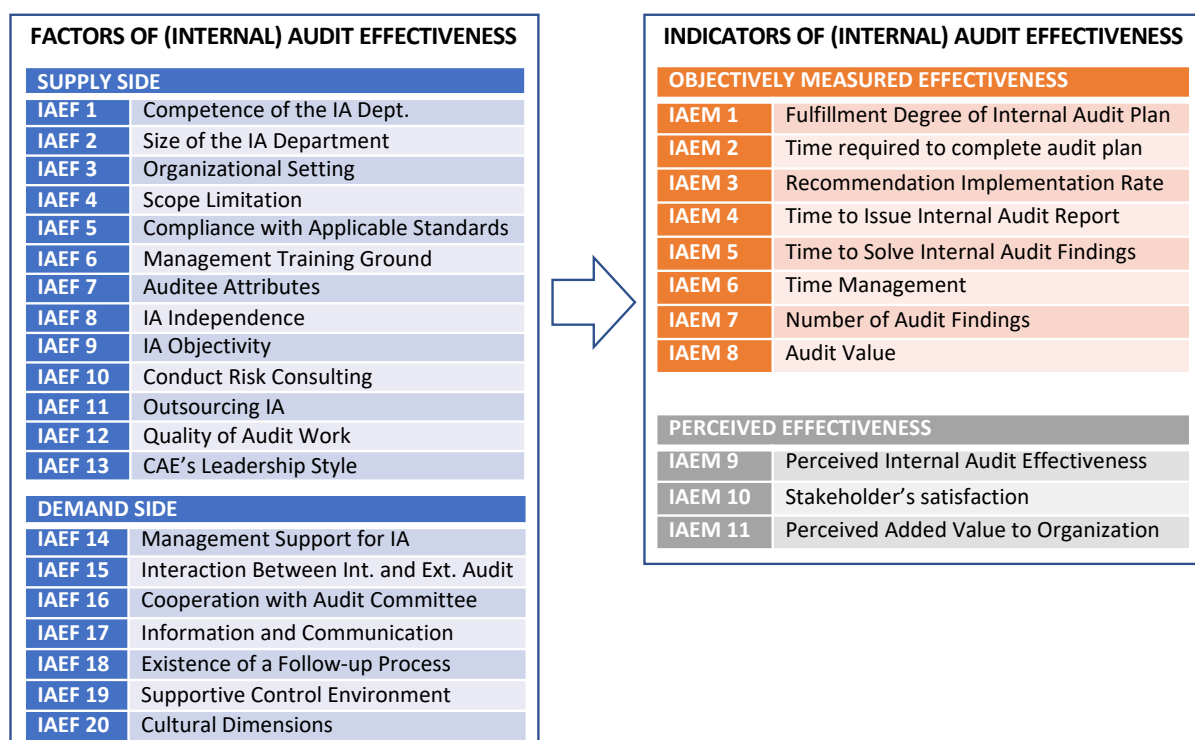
FACTORS OF (INTERNAL) AUDIT EFFECTIVENESS

SUPPLY SIDE

| | |
|---|---|
| IAEF 1 | Competence of the IA Dept. |
| IAEF 2 | Size of the IA Department |
| IAEF 3 | Organizational Setting |
| IAEF 4 | Scope Limitation |
| IAEF 5 | Compliance with Applicable Standards |
| IAEF 6 | Management Training Ground |
| IAEF 7 | Auditee Attributes |
| IAEF 8 | IA Independence |
| IAEF 9 | IA Objectivity |
| IAEF 10 | Conduct Risk Consulting |
| IAEF 11 | Outsourcing IA |
| IAEF 12 | Quality of Audit Work |
| IAEF 13 | CAE's Leadership Style |

DEMAND SIDE

| | |
|---|---|
| IAEF 14 | Management Support for IA |
| IAEF 15 | Interaction Between Int. and Ext. Audit |
| IAEF 16 | Cooperation with Audit Committee |
| IAEF 17 | Information and Communication |
| IAEF 18 | Existence of a Follow-up Process |
| IAEF 19 | Supportive Control Environment |
| IAEF 20 | Cultural Dimensions |

INDICATORS OF (INTERNAL) AUDIT EFFECTIVENESS

OBJECTIVELY MEASURED EFFECTIVENESS

| | |
|---|---|
| IAEM 1 | Fulfillment Degree of Internal Audit Plan |
| IAEM 2 | Time required to complete audit plan |
| IAEM 3 | Recommendation Implementation Rate |
| IAEM 4 | Time to Issue Internal Audit Report |
| IAEM 5 | Time to Solve Internal Audit Findings |
| IAEM 6 | Time Management |
| IAEM 7 | Number of Audit Findings |
| IAEM 8 | Audit Value |

PERCEIVED EFFECTIVENESS

| | |
|---|---|
| IAEM 9 | Perceived Internal Audit Effectiveness |
| IAEM 10 | Stakeholder's satisfaction |
| IAEM 11 | Perceived Added Value to Organization |